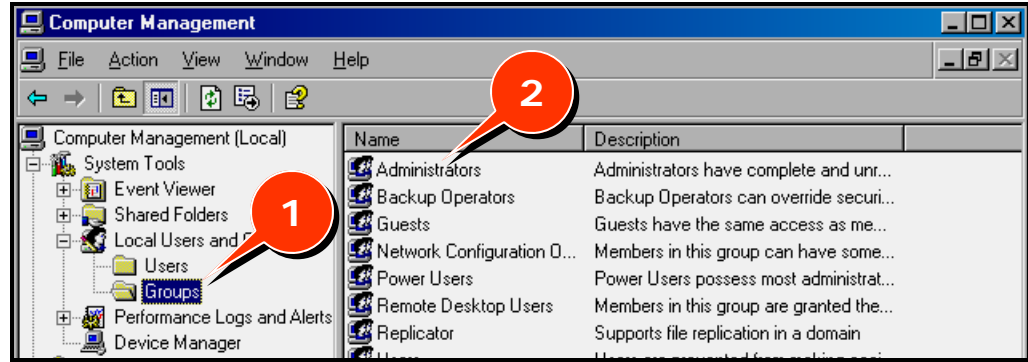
Computer Management

File Action View Window Help

2

Computer Management (Local)
System Tools
Event Viewer
Shared Folders
Local Users and G
Users
Groups
Performance Logs and Alerts
Device Manager

1

| Name | Description |
|---|---|
| Administrators | Administrators have complete and unr... |
| Backup Operators | Backup Operators can override securi... |
| Guests | Guests have the same access as me... |
| Network Configuration O... | Members in this group can have some... |
| Power Users | Power Users possess most administrat... |
| Remote Desktop Users | Members in this group are granted the... |
| Replicator | Supports file replication in a domain |
| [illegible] | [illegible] |